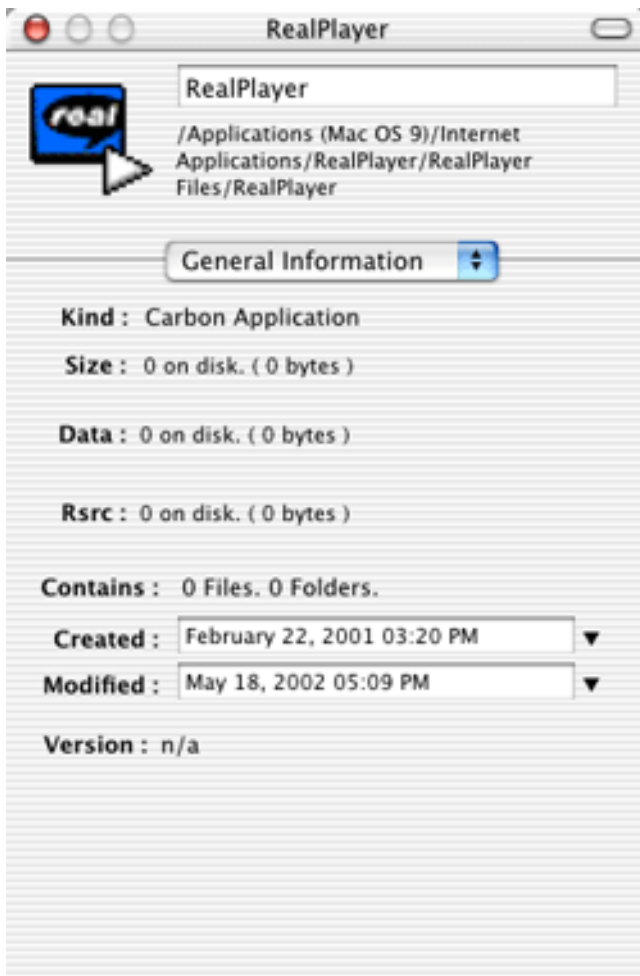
RealPlayer

real

RealPlayer

/Applications (Mac OS 9)/Internet Applications/RealPlayer/RealPlayer Files/RealPlayer

General Information

Kind : Carbon Application

Size : 0 on disk. ( 0 bytes )

Data : 0 on disk. ( 0 bytes )

Rsrc : 0 on disk. ( 0 bytes )

Contains : 0 Files. 0 Folders.

Created : February 22, 2001 03:20 PM

Modified : May 18, 2002 05:09 PM

Version : n/a